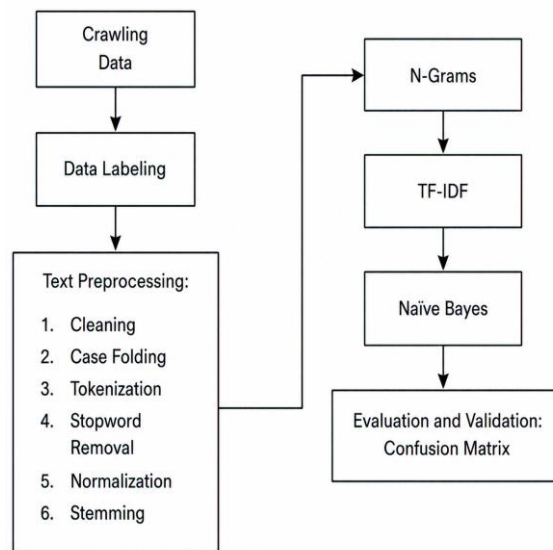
Crawling Data

Data Labeling

Text Preprocessing:

1. Cleaning
2. Case Folding
3. Tokenization
4. Stopword Removal
5. Normalization
6. Stemming

N-Grams

TF-IDF

Naïve Bayes

Evaluation and Validation: Confusion Matrix